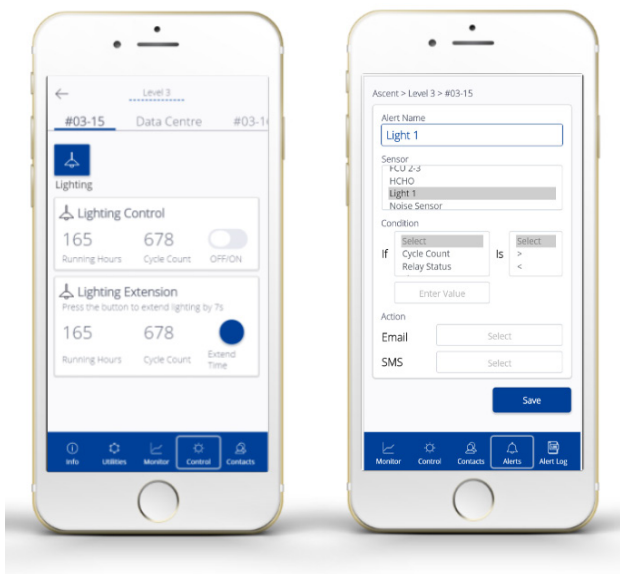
Level 3

#03-15 Data Centre #03-1

Lighting

Lighting Control

165 Running Hours
678 Cycle Count
OFF/ON

Lighting Extension
Press the button to extend lighting by 7s

165 Running Hours
678 Cycle Count
Extend Time

Info Utilities Monitor Control Contacts

Ascent > Level 3 > #03-15

Alert Name
Light 1

Sensor
FCU 2-3
HCHO
Light 1
Noise Sensor

Condition
If
Select
Cycle Count
Relay Status
Is
Select
>
<

Enter Value

Action
Email Select
SMS Select

Save

Monitor Control Contacts Alerts Alert Log